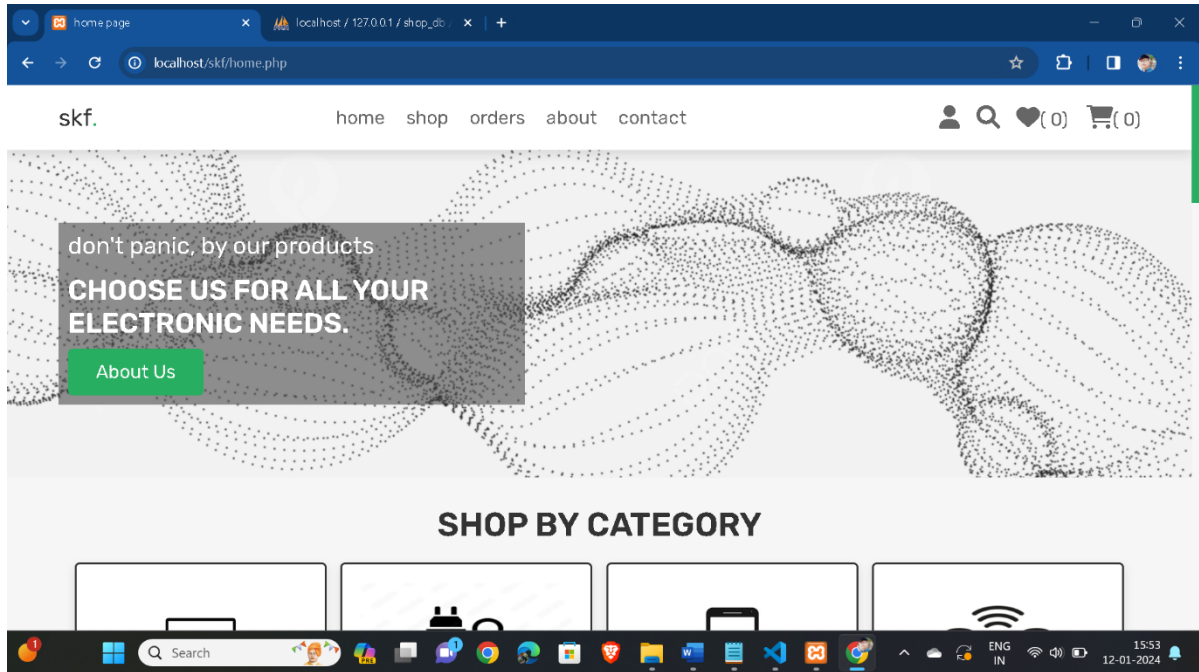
home page

localhost / 127.0.0.1 / shop_db /

localhost/skf/home.php

skf.

home shop orders about contact

(0) (0)

don't panic, by our products

CHOOSE US FOR ALL YOUR ELECTRONIC NEEDS.

About Us

SHOP BY CATEGORY

Search

ENG IN

15:53
12-01-2024